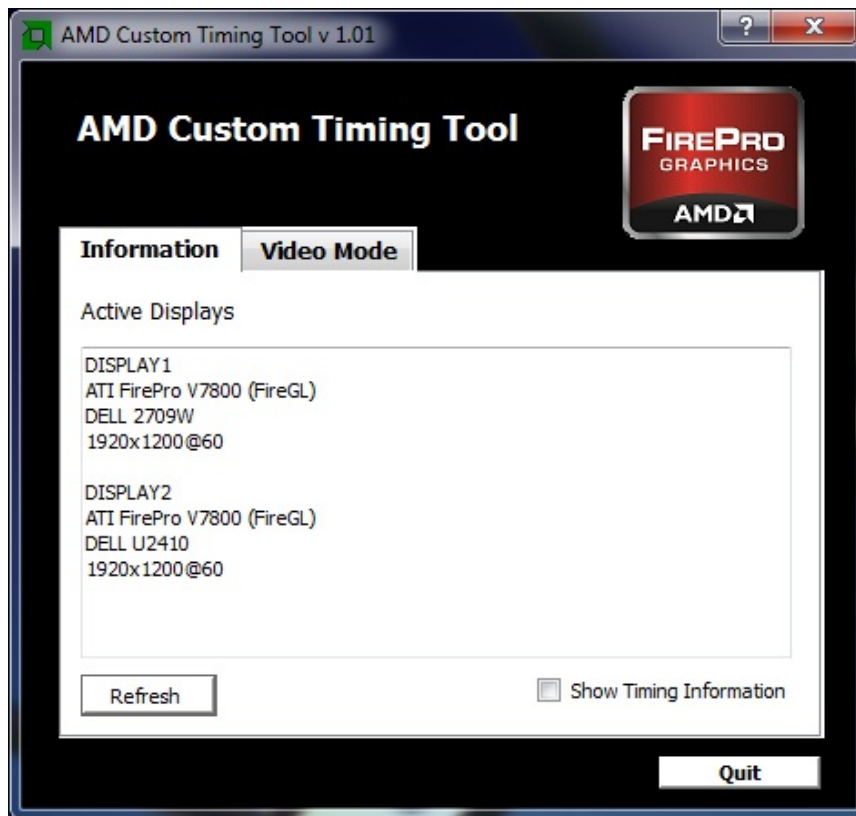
AMD Custom Timing Tool v 1.01

?

X

AMD Custom Timing Tool

FIREPRO
GRAPHICS
AMD

Information

Video Mode

Active Displays

DISPLAY1
ATI FirePro V7800 (FireGL)
DELL 2709W
1920x1200@60

DISPLAY2
ATI FirePro V7800 (FireGL)
DELL U2410
1920x1200@60

Refresh

Show Timing Information

Quit